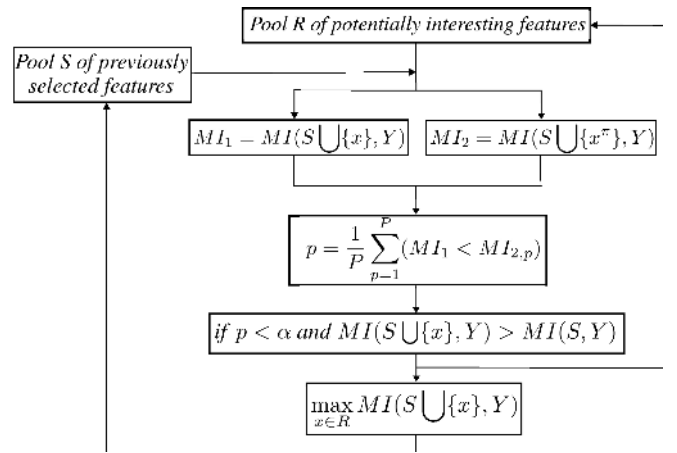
Pool R of potentially interesting features

Pool S of previously selected features

$MI_1 - MI(S \bigcup \{x\}, Y)$

$MI_2 = MI(S \bigcup \{x^{\pi}\}, Y)$

$p = \frac{1}{P} \sum_{p-1}^{P} (MI_1 < MI_{2,p})$

if $p < \alpha$ and $MI(S \bigcup \{x\}, Y) > MI(S, Y)$

$\max_{x \in R} MI(S \bigcup \{x\}, Y)$